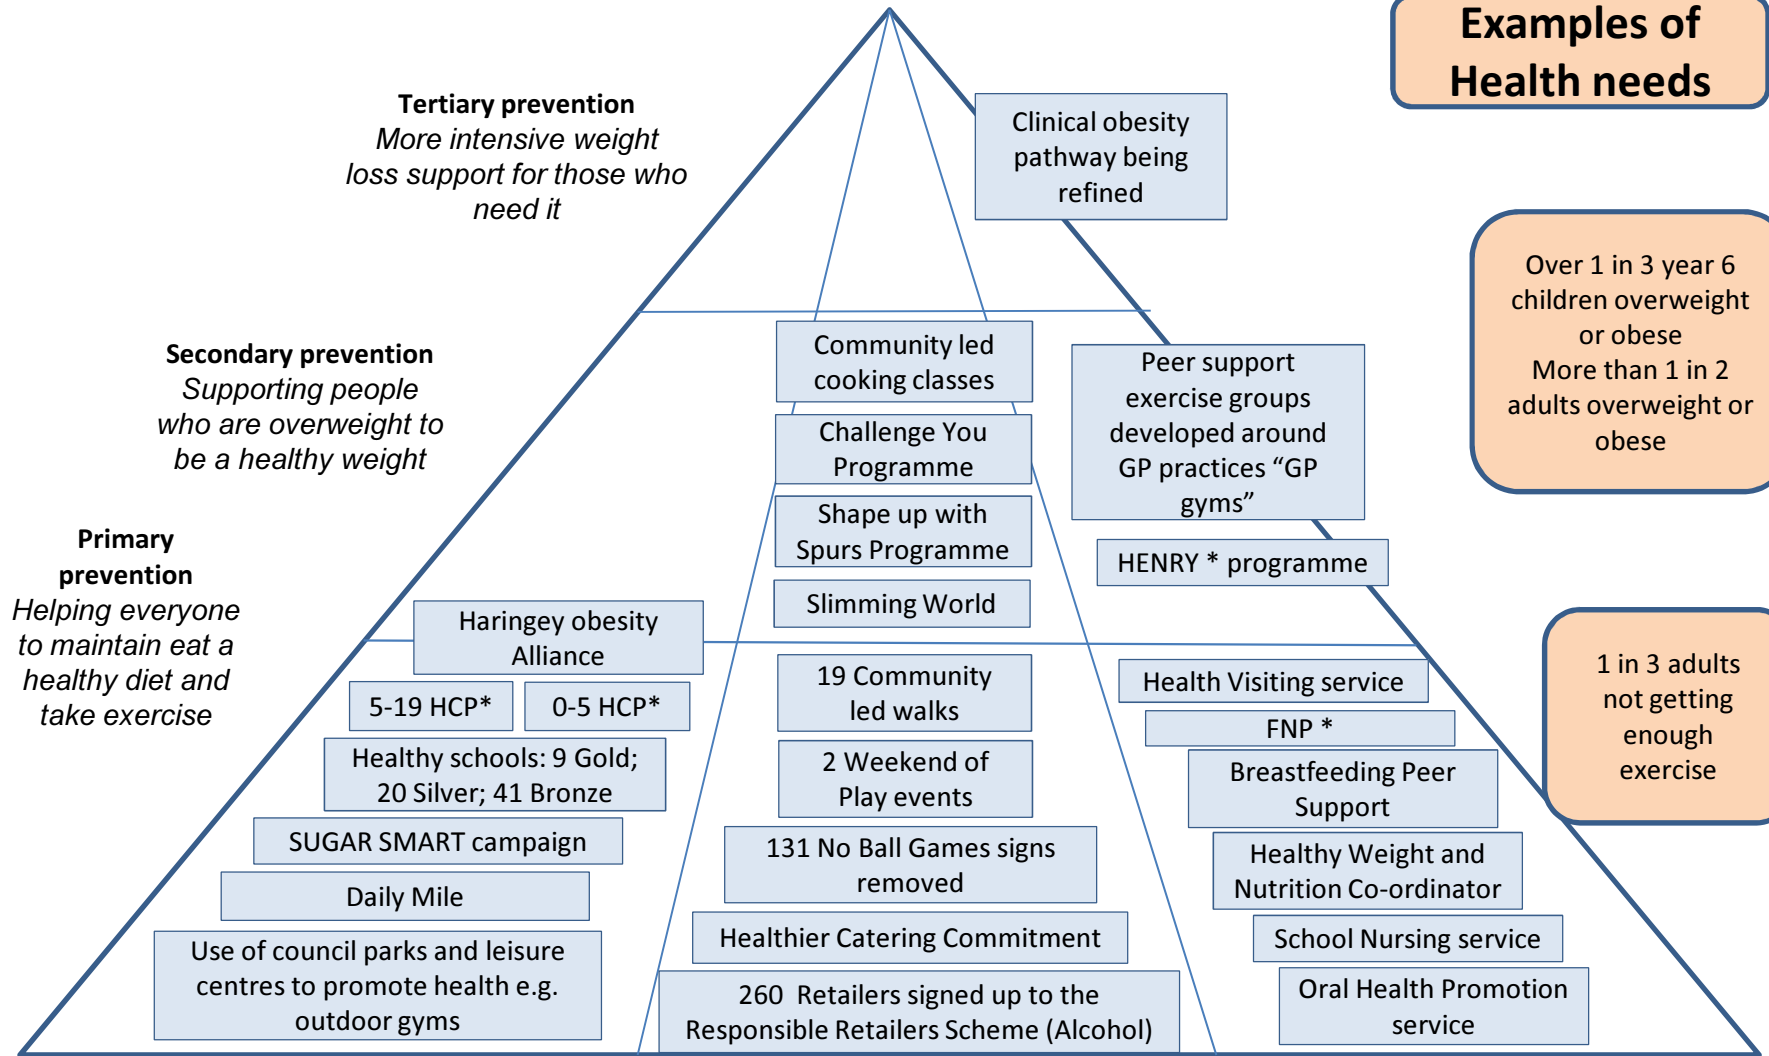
Examples of Health needs

Tertiary prevention
More intensive weight loss support for those who need it

Clinical obesity pathway being refined

Over 1 in 3 year 6 children overweight or obese
More than 1 in 2 adults overweight or obese

Secondary prevention
Supporting people who are overweight to be a healthy weight

Community led cooking classes

Challenge You Programme

Shape up with Spurs Programme

Slimming World

Peer support exercise groups developed around GP practices "GP gyms"

HENRY * programme

Primary prevention
Helping everyone to maintain eat a healthy diet and take exercise

Haringey obesity Alliance

5-19 HCP*

0-5 HCP*

Healthy schools: 9 Gold; 20 Silver; 41 Bronze

SUGAR SMART campaign

Daily Mile

Use of council parks and leisure centres to promote health e.g. outdoor gyms

19 Community led walks

2 Weekend of Play events

131 No Ball Games signs removed

Healthier Catering Commitment

260 Retailers signed up to the Responsible Retailers Scheme (Alcohol)

Health Visiting service

FNP *

Breastfeeding Peer Support

Healthy Weight and Nutrition Co-ordinator

School Nursing service

Oral Health Promotion service

1 in 3 adults not getting enough exercise